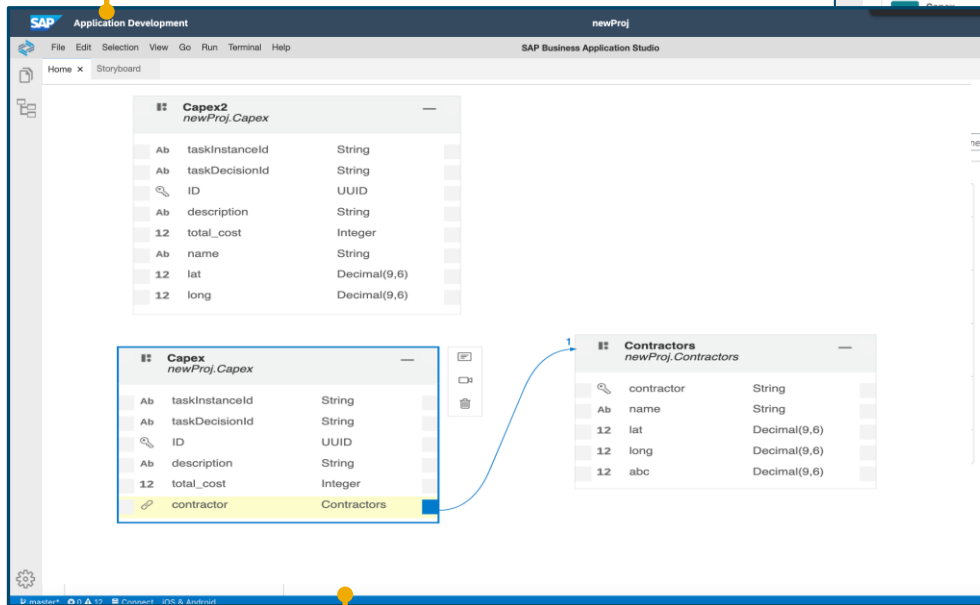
SAP Application Development

newProj

File Edit Selection View Go Run Terminal Help

SAP Business Application Studio

Home × Storyboard

Capex2
newProj.Capex

| | | |
|---|---|---|
| Ab | taskInstanceId | String |
| Ab | taskDecisionId | String |
| | ID | UUID |
| Ab | description | String |
| 12 | total_cost | Integer |
| Ab | name | String |
| 12 | lat | Decimal(9,6) |
| 12 | long | Decimal(9,6) |

Capex
newProj.Capex

| | | |
|---|---|---|
| Ab | taskInstanceId | String |
| Ab | taskDecisionId | String |
| | ID | UUID |
| Ab | description | String |
| 12 | total_cost | Integer |
| | contractor | Contractors |

1

Contractors
newProj.Contractors

| | | |
|---|---|---|
| | contractor | String |
| Ab | name | String |
| 12 | lat | Decimal(9,6) |
| 12 | long | Decimal(9,6) |
| 12 | abc | Decimal(9,6) |

master* 0 12 Connect iOS & Android